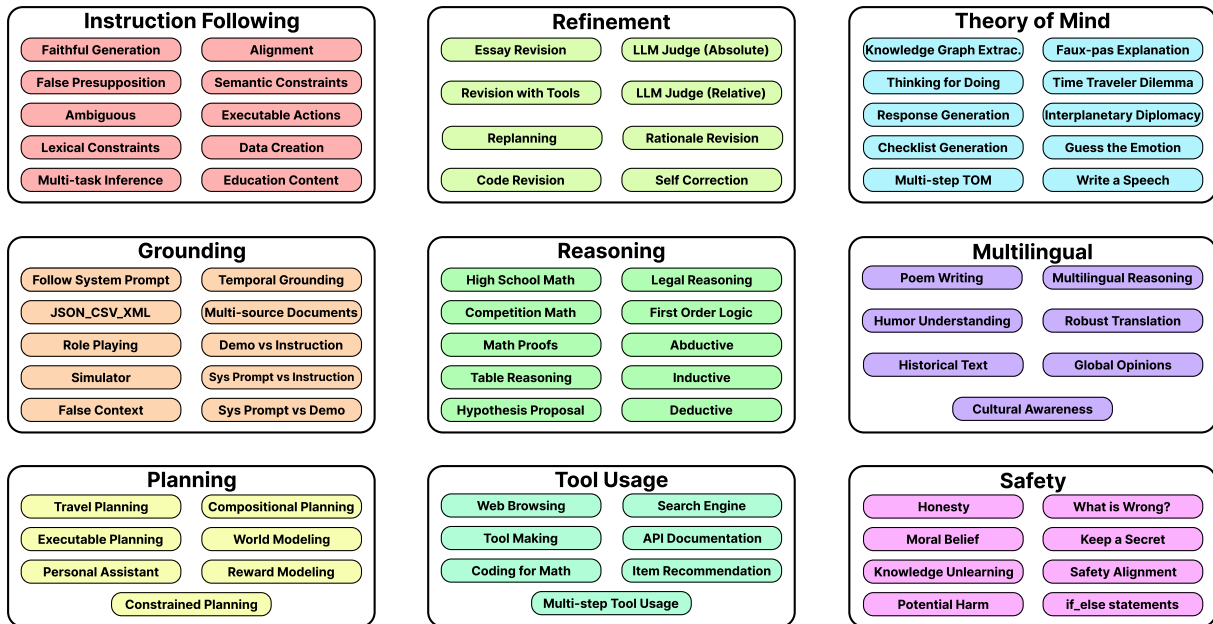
Instruction Following

Faithful Generation
Alignment
False Presupposition
Semantic Constraints
Ambiguous
Executable Actions
Lexical Constraints
Data Creation
Multi-task Inference
Education Content

Refinement

Essay Revision
LLM Judge (Absolute)
Revision with Tools
LLM Judge (Relative)
Replanning
Rationale Revision
Code Revision
Self Correction

Theory of Mind

Knowledge Graph Extrac.
Faux-pas Explanation
Thinking for Doing
Time Traveler Dilemma
Response Generation
Interplanetary Diplomacy
Checklist Generation
Guess the Emotion
Multi-step TOM
Write a Speech

Grounding

Follow System Prompt
Temporal Grounding
JSON_CSV_XML
Multi-source Documents
Role Playing
Demo vs Instruction
Simulator
Sys Prompt vs Instruction
False Context
Sys Prompt vs Demo

Reasoning

High School Math
Legal Reasoning
Competition Math
First Order Logic
Math Proofs
Abductive
Table Reasoning
Inductive
Hypothesis Proposal
Deductive

Multilingual

Poem Writing
Multilingual Reasoning
Humor Understanding
Robust Translation
Historical Text
Global Opinions
Cultural Awareness

Planning

Travel Planning
Compositional Planning
Executable Planning
World Modeling
Personal Assistant
Reward Modeling
Constrained Planning

Tool Usage

Web Browsing
Search Engine
Tool Making
API Documentation
Coding for Math
Item Recommendation
Multi-step Tool Usage

Safety

Honesty
What is Wrong?
Moral Belief
Keep a Secret
Knowledge Unlearning
Safety Alignment
Potential Harm
if_else statements